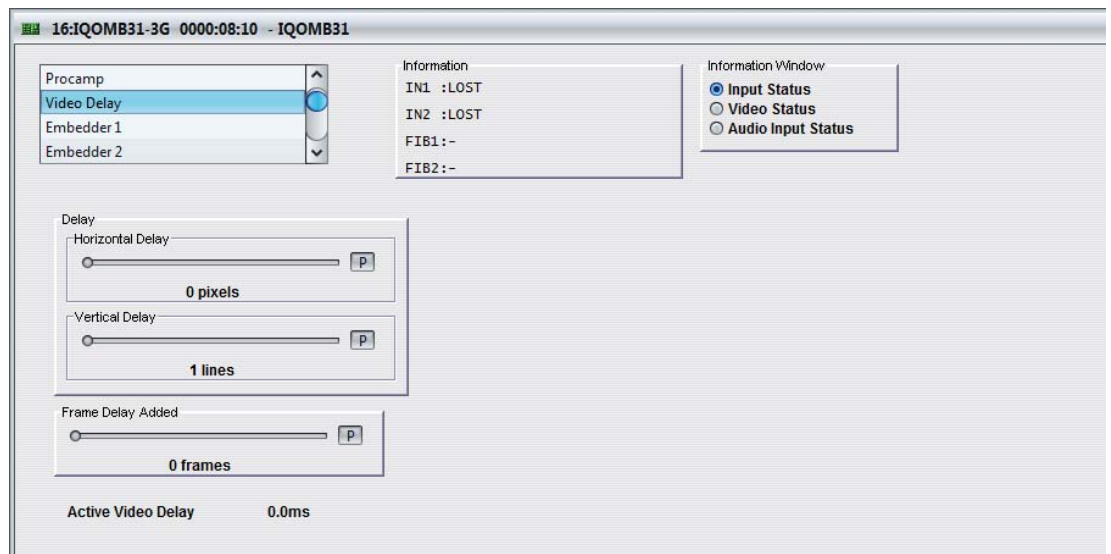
16:IQOMB31-3G 0000:08:10 - IQOMB31

Procamp
Video Delay
Embedder 1
Embedder 2

Information
IN1 :LOST
IN2 :LOST
FIB1:-
FIB2:-

Information Window
Input Status
Video Status
Audio Input Status

Delay
Horizontal Delay
P
0 pixels

Vertical Delay
P
1 lines

Frame Delay Added
P
0 frames

Active Video Delay 0.0ms